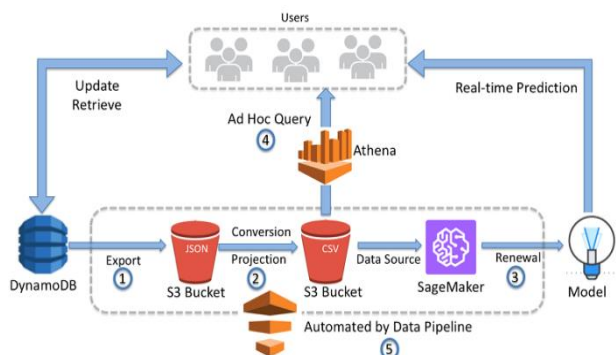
Users

Update
Retrieve

Real-time Prediction

Ad Hoc Query
4

Athena

DynamoDB

Export
1

JSON

S3 Bucket

Conversion
Projection
2

CSV

S3 Bucket

Data Source

SageMaker

Renewal
3

Model

Automated by Data Pipeline
5